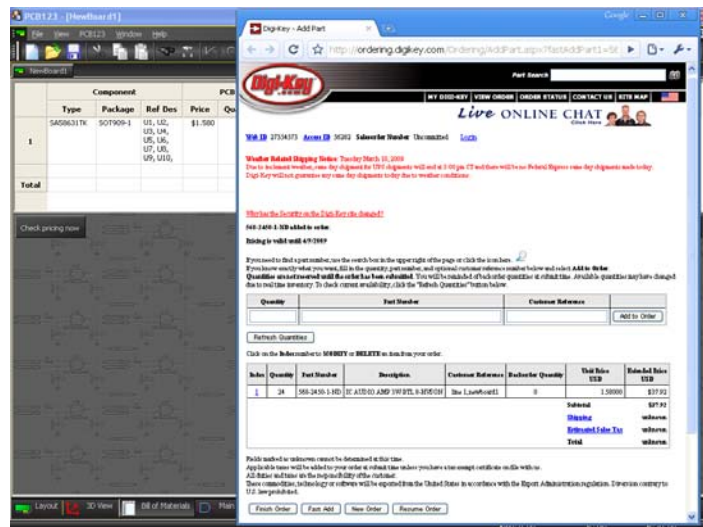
PCB123 - [NewBoard1]

File View PCB123 Window Help

NewBoard1

| | Component | | | PCB | |
|---|---|---|---|---|---|
| | Type | Package | Ref Des | Price | Qu |
| 1 | SA58631TK | SOT909-1 | U1, U2, U3, U4, U5, U6, U7, U8, U9, U10, | $1.580 | |
| Total | | | | | |

Check pricing now

Layout 3D View Bill of Materials Main

Digi-Key - Add Part

http://ordering.digikey.com/Ordering/AddPart.aspx?fastAddPart1=56

Google

Digi-Key

Part Search

MY DIGI-KEY VIEW ORDER ORDER STATUS CONTACT US SITE MAP

Live ONLINE CHAT

Web ID 27334373 Access ID 30202 Salesorder Number Unsubmitted Login

Weather Related Shipping Notice: Tuesday March 10, 2009

Due to inclement weather, same day shipments for UPS shipments will end at 3:00 pm CT and there will be no Federal Express same day shipments made today. Digi-Key will not guarantee any same day shipments today due to weather conditions.

Why has the Security on the Digi-Key site changed?

568-2450-1-ND added to order.

Pricing is valid until 4/9/2009

If you need to find a part number, use the search box in the upper right of the page or click the icon here.

If you know exactly what you want, fill in the quantity, part number, and optional customer reference number below and select Add to Order. Quantities are not reserved until the order has been submitted. You will be reminded of back order quantities at submit time. Available quantities may have changed due to real time inventory. To check current availability, click the "Refresh Quantities" button below.

| Quantity | Part Number | Customer Reference | |
|---|---|---|---|
| | | | Add to Order |

Refresh Quantities

Click on the Index number to MODIFY or DELETE an item from your order.

| Index | Quantity | Part Number | Description | Customer Reference | Backorder Quantity | Unit Price USD | Extended Price USD |
|---|---|---|---|---|---|---|---|
| 1 | 24 | 568-2450-1-ND | IC AUDIO AMP 3W BTL 8-HVSON | line 1,newboard1 | 0 | 1.58000 | $37.92 |
| | | | | | | Subtotal | $37.92 |
| | | | | | | Shipping | unknown |
| | | | | | | Estimated Sales Tax | unknown |
| | | | | | | Total | unknown |

Fields marked as unknown cannot be determined at this time.
Applicable taxes will be added to your order at submit time unless you have a tax exempt certificate on file with us.
All duties and taxes are the responsibility of the customer.
These commodities, technology or software will be exported from the United States in accordance with the Export Administration regulation. Diversion contrary to U.S. law prohibited.

Finish Order Fast Add New Order Resume Order